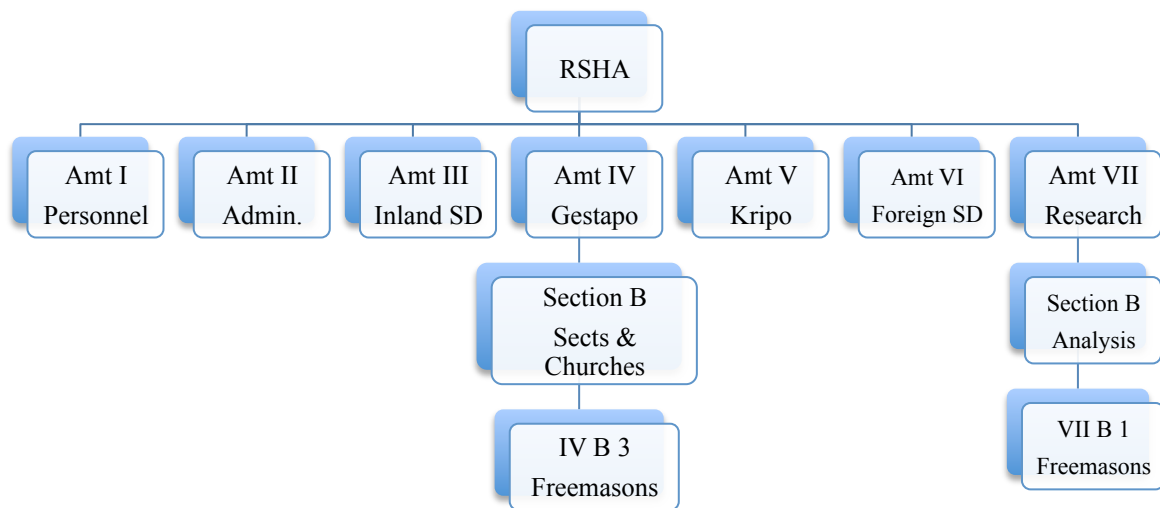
RSHA

Amt I
Personnel

Amt II
Admin.

Amt III
Inland SD

Amt IV
Gestapo

Amt V
Kripo

Amt VI
Foreign SD

Amt VII
Research

Section B
Sects & Churches

IV B 3
Freemasons

Section B
Analysis

VII B 1
Freemasons